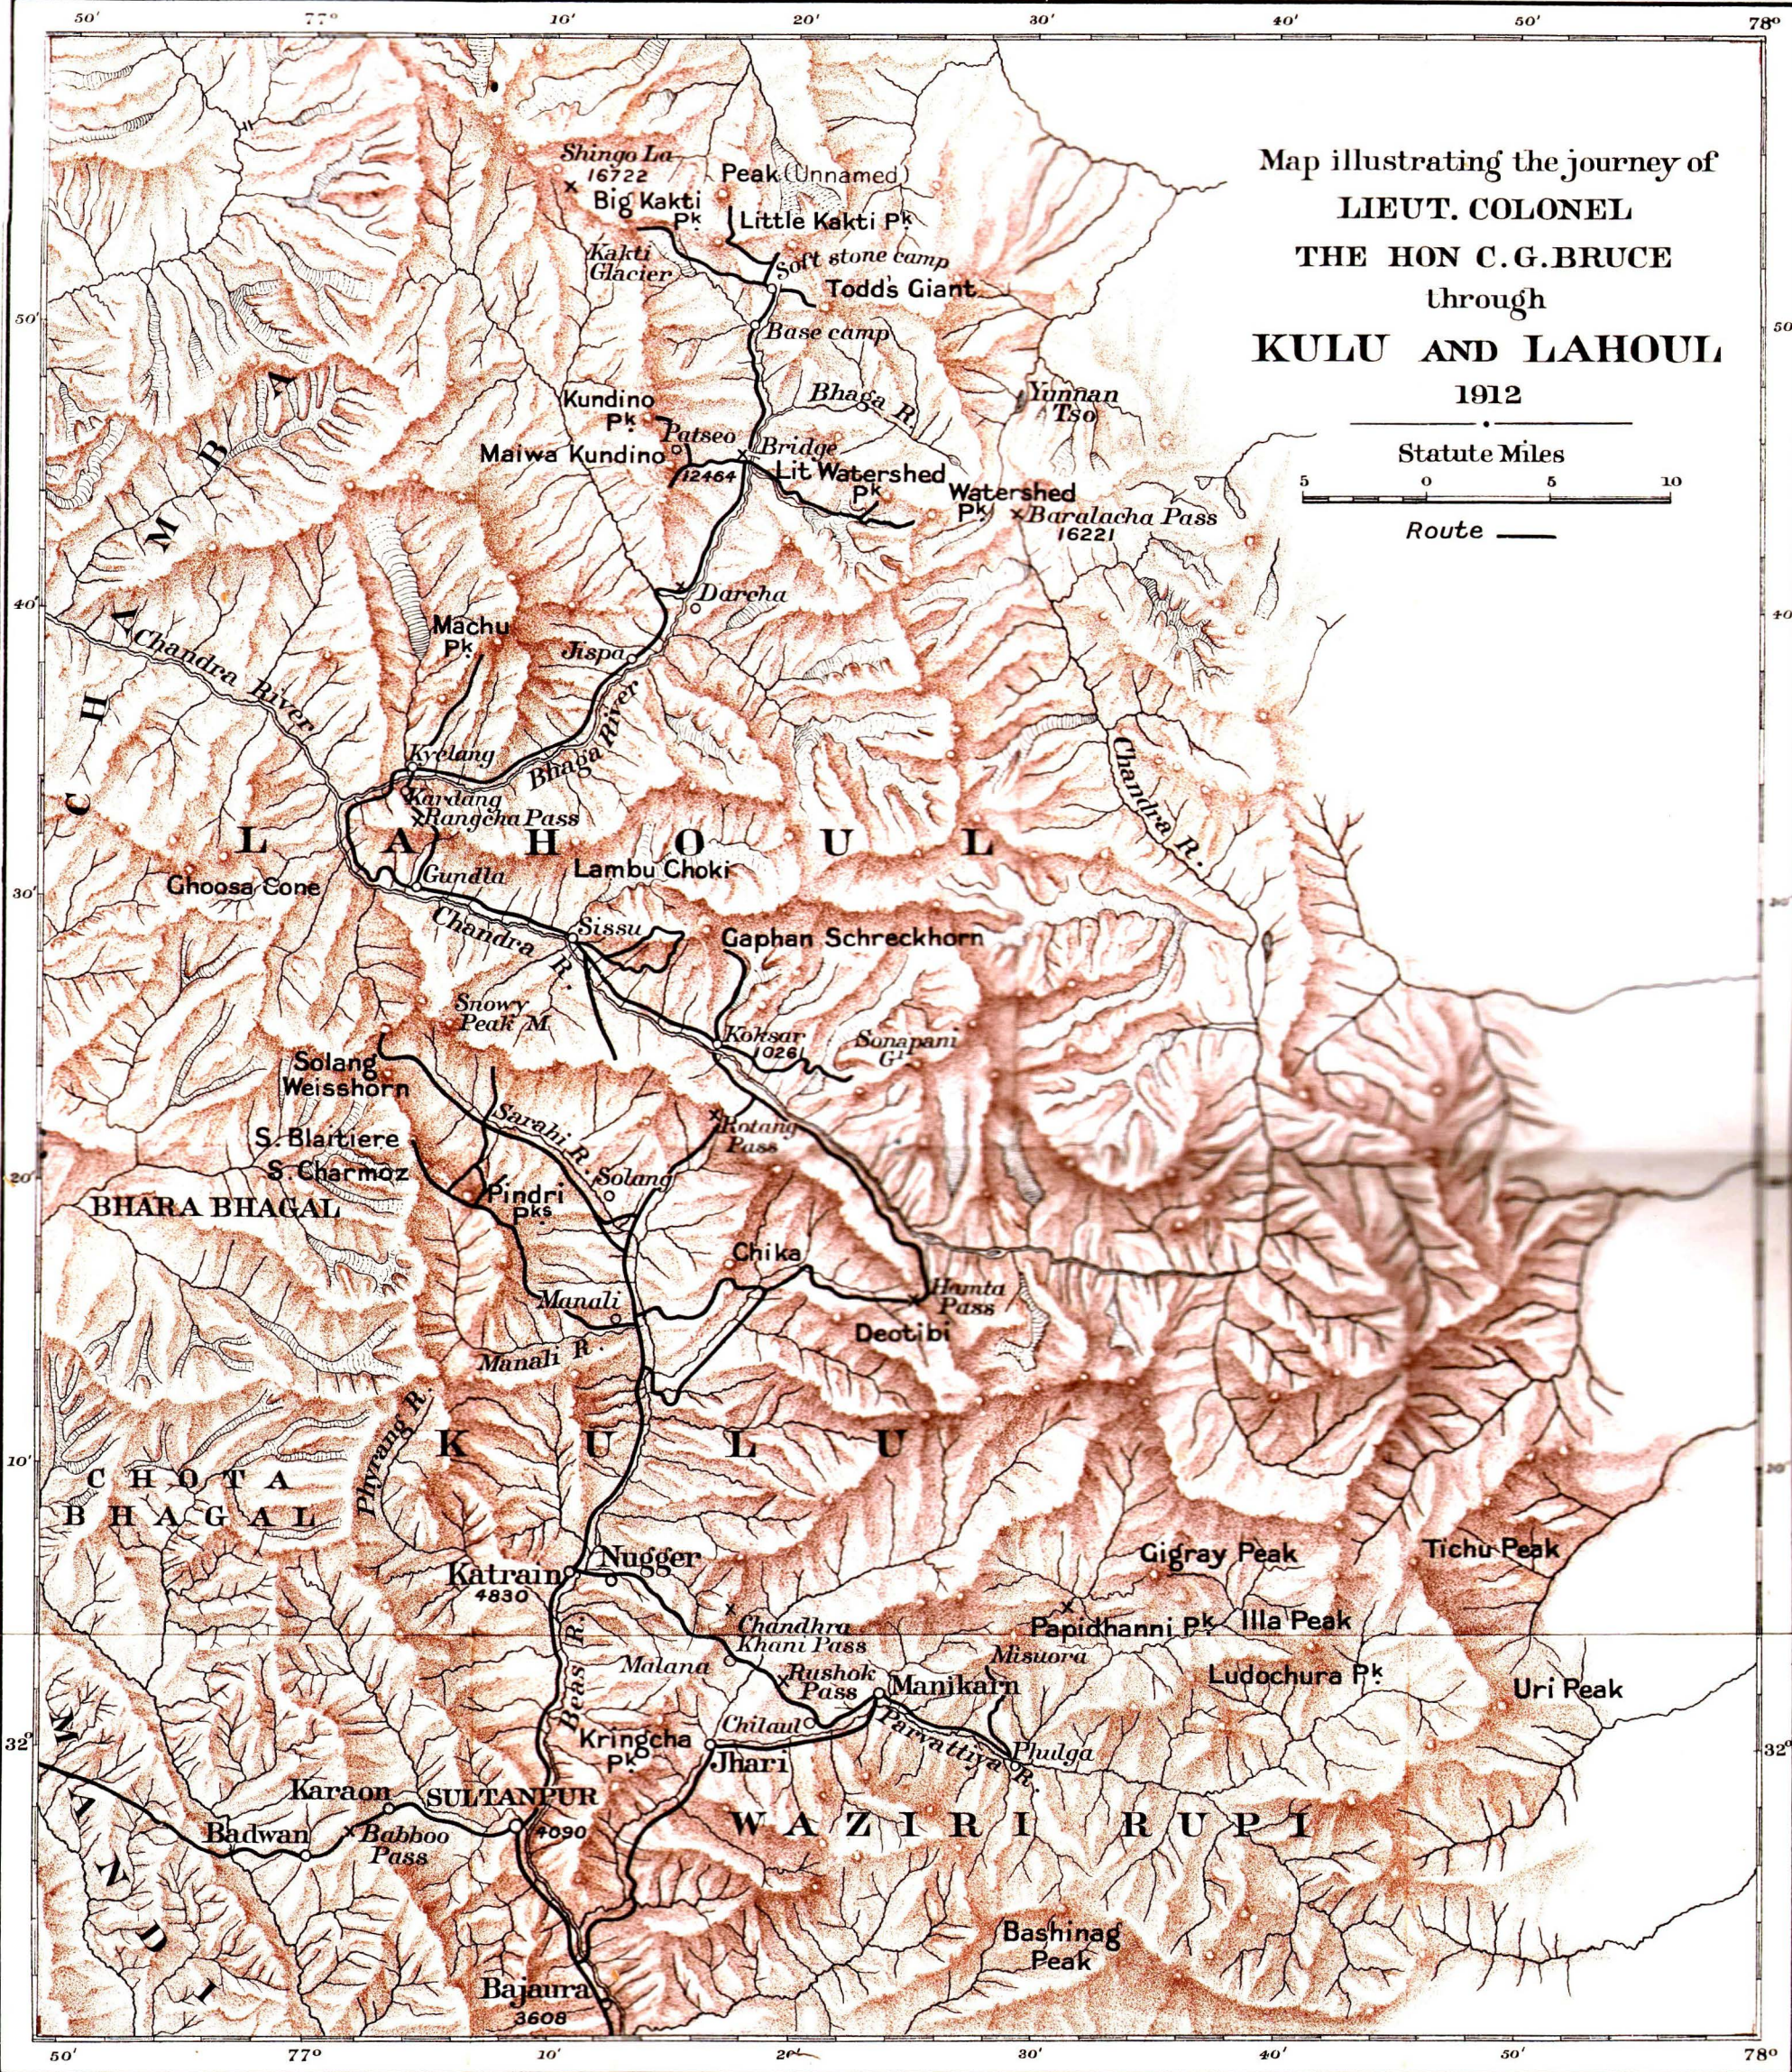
50' 77° 10' 20' 30' 40' 50' 78°

Map illustrating the journey of
LIEUT. COLONEL
THE HON C.G.BRUCE
through
KULU AND LAHOUL
1912

Statute Miles
5 0 5 10
Route

Shingo La 16722
Peak (Unnamed)
Big Kakti Pk
Little Kakti Pk
Kakti Glacier
Soft stone camp
Todd's Giant
Base camp
Bhaga R.
Yunnan Tso
Kundino Pk
Patseo
Maiwa Kundino
12464
Bridge
Lit Watershed Pk
Watershed Pk
Baralacha Pass 16221
Darcha
Machu Pk
Jispa
Chandra River
Bhaga River
Kyelang
Kardang
Rangcha Pass
C H A M B A
L A H O U L
Gundla
Lambu Choki
Ghoosa Cone
Chandra R.
Sissu
Gaphan Schreckhorn
Snowy Peak M.
Koksar 10261
Sonapani Gr
Solang Weisshorn
Sarahi R.
Rotang Pass
S. Blaitiere
S. Charmoz
Pindri Pks
Solang
BHARA BHAGAL
Chika
Hamta Pass
Manali
Deotibi
Manali R.
Phurang R.
K U L U
CHOTA BHAGAL
Katrain 4830
Nugger
Gigray Peak
Tichu Peak
Chandhra Khani Pass
Papidhanni Pk
Illa Peak
Malana
Misuora
Rushok Pass
Manikarn
Ludochura Pk
Uri Peak
Beas R.
Chilaul
Parvattiya R.
Phulga
Kringcha Pk
Jhari
Karaon
SULTANPUR
Badwan
Babboo Pass
4090
W A Z I R I R U P I
M A N D I
Bashinag Peak
Bajaura 3608

50' 40' 30' 20' 10' 32°

50' 77° 10' 20' 30' 40' 50' 78°